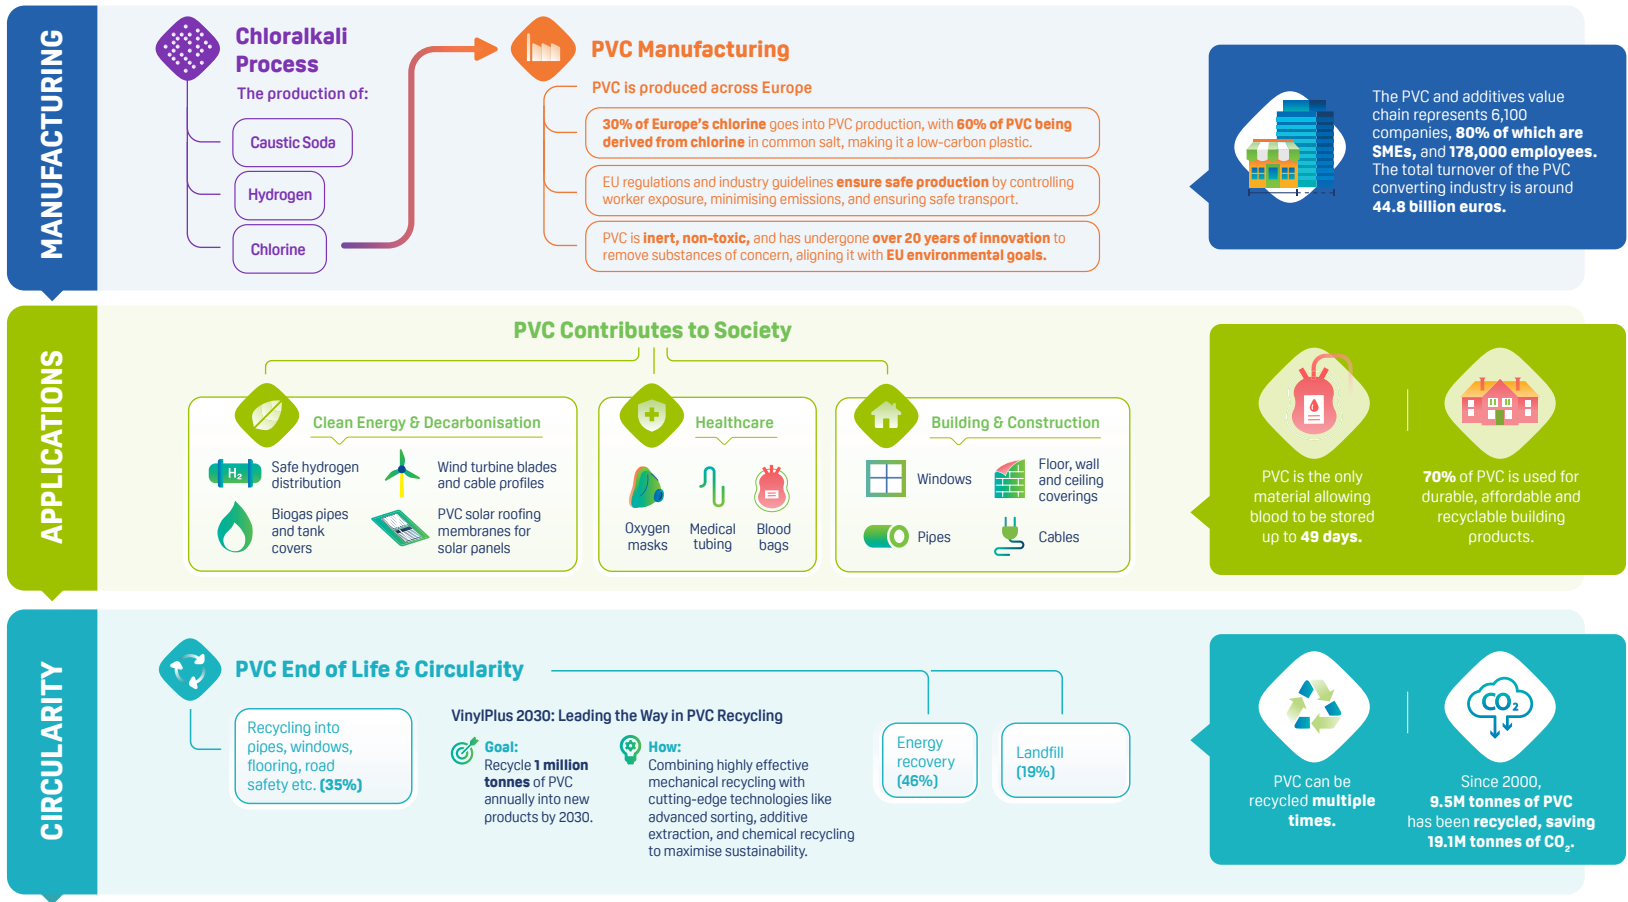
MANUFACTURING

Chloralkali Process

The production of:

Caustic Soda

Hydrogen

Chlorine

PVC Manufacturing

PVC is produced across Europe

30% of Europe's chlorine goes into PVC production, with 60% of PVC being derived from chlorine in common salt, making it a low-carbon plastic.

EU regulations and industry guidelines ensure safe production by controlling worker exposure, minimising emissions, and ensuring safe transport.

PVC is inert, non-toxic, and has undergone over 20 years of innovation to remove substances of concern, aligning it with EU environmental goals.

The PVC and additives value chain represents 6,100 companies, 80% of which are SMEs, and 178,000 employees. The total turnover of the PVC converting industry is around 44.8 billion euros.

APPLICATIONS

PVC Contributes to Society

Clean Energy & Decarbonisation

$H_2$

Safe hydrogen distribution

Wind turbine blades and cable profiles

Biogas pipes and tank covers

PVC solar roofing membranes for solar panels

Healthcare

Oxygen masks

Medical tubing

Blood bags

Building & Construction

Windows

Floor, wall and ceiling coverings

Pipes

Cables

PVC is the only material allowing blood to be stored up to 49 days.

70% of PVC is used for durable, affordable and recyclable building products.

CIRCULARITY

PVC End of Life & Circularity

Recycling into pipes, windows, flooring, road safety etc. (35%)

VinylPlus 2030: Leading the Way in PVC Recycling

Goal:
Recycle 1 million tonnes of PVC annually into new products by 2030.

How:
Combining highly effective mechanical recycling with cutting-edge technologies like advanced sorting, additive extraction, and chemical recycling to maximise sustainability.

Energy recovery (46%)

Landfill (19%)

PVC can be recycled multiple times.

$CO_2$

Since 2000, 9.5M tonnes of PVC has been recycled, saving 19.1M tonnes of $CO_2$.